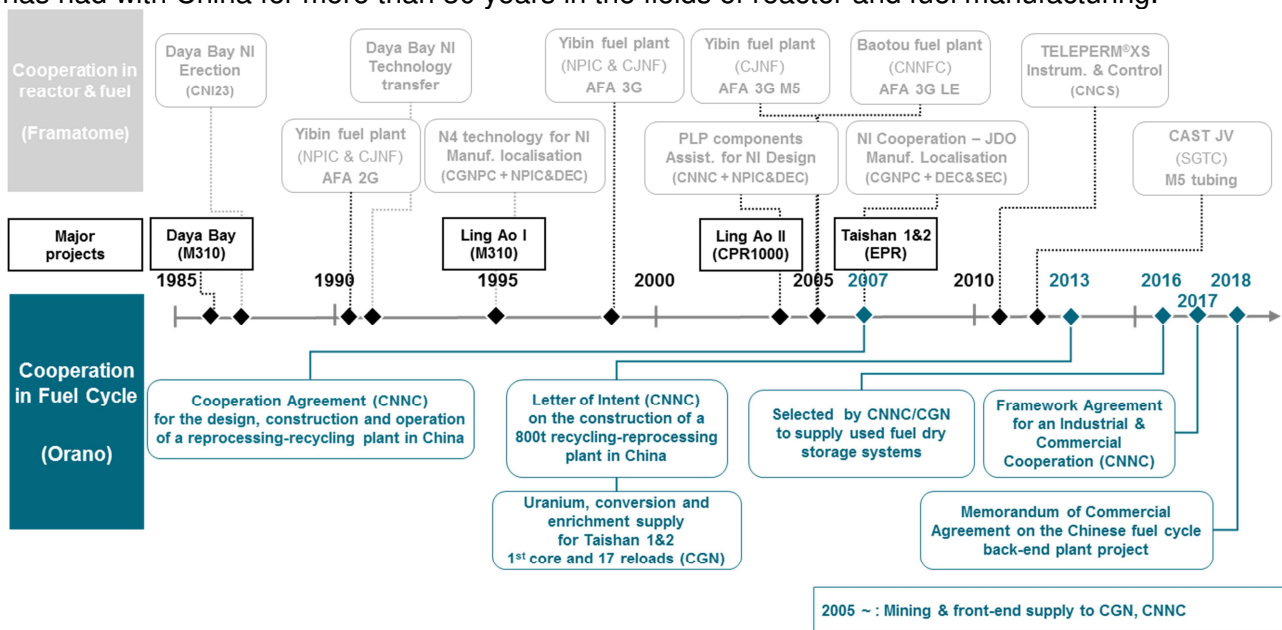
has had with China for more than 30 years in the fields of reactor and fuel manufacturing.

Cooperation in reactor & fuel

(Framatome)

Daya Bay NI Erection (CNI23)

Daya Bay NI Technology transfer

Yibin fuel plant (NPIC & CJNF) AFA 2G

N4 technology for NI Manuf. localisation (CGNPC + NPIC&DEC)

Yibin fuel plant (NPIC & CJNF) AFA 3G

Yibin fuel plant (CJNF) AFA 3G M5

PLP components Assist. for NI Design (CNNC + NPIC&DEC)

Baotou fuel plant (CNNFC) AFA 3G LE

NI Cooperation – JDO Manuf. Localisation (CGNPC + DEC&SEC)

TELEPERM®XS Instrum. & Control (CNCS)

CAST JV (SGTC) M5 tubing

Major projects

Daya Bay (M310)

Ling Ao I (M310)

Ling Ao II (CPR1000)

Taishan 1&2 (EPR)

1985 1990 1995 2000 2005 2007 2010 2013 2016 2017 2018

Cooperation in Fuel Cycle

(Orano)

Cooperation Agreement (CNNC) for the design, construction and operation of a reprocessing-recycling plant in China

Letter of Intent (CNNC) on the construction of a 800t recycling-reprocessing plant in China

Uranium, conversion and enrichment supply for Taishan 1&2 1st core and 17 reloads (CGN)

Selected by CNNC/CGN to supply used fuel dry storage systems

Framework Agreement for an Industrial & Commercial Cooperation (CNNC)

Memorandum of Commercial Agreement on the Chinese fuel cycle back-end plant project

2005 ~ : Mining & front-end supply to CGN, CNNC